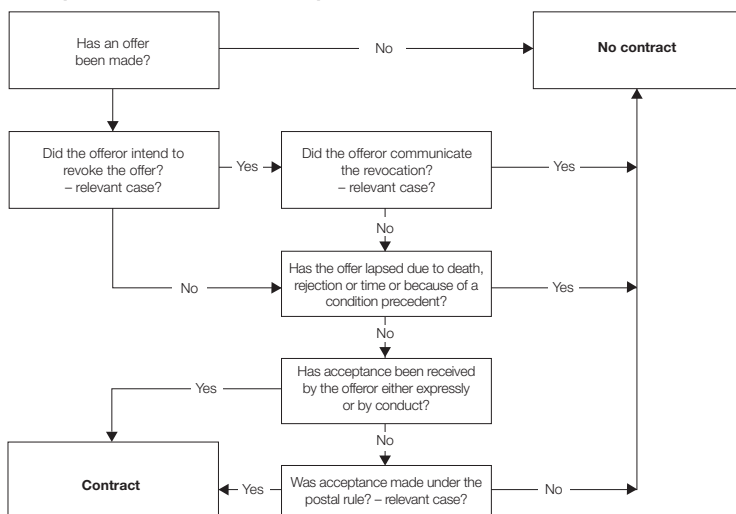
Has an offer been made?

No

No contract

Did the offeror intend to revoke the offer? – relevant case?

Yes

Did the offeror communicate the revocation? – relevant case?

Yes

No

No

Has the offer lapsed due to death, rejection or time or because of a condition precedent?

Yes

No

Yes

Has acceptance been received by the offeror either expressly or by conduct?

No

Contract

Yes

Was acceptance made under the postal rule? – relevant case?

No